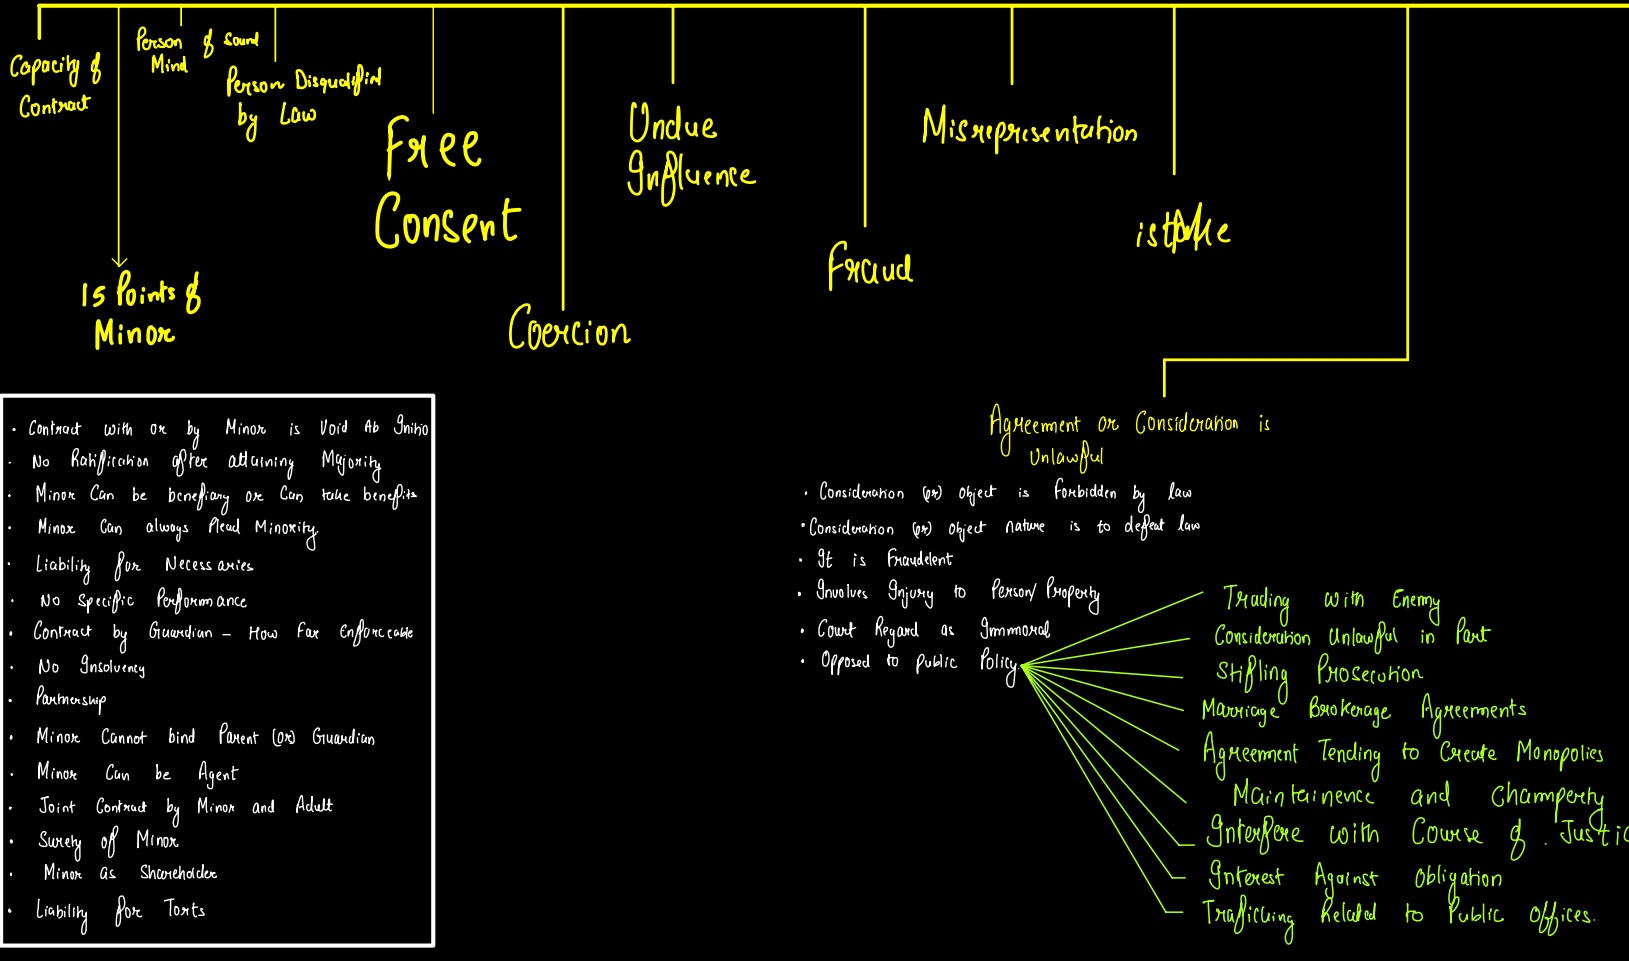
Capacity of Contract

Person of Sound Mind

Person Disqualified by Law

Free Consent

Undue Influence

Misrepresentation

15 Points of Minor

Coercion

Fraud

istake

- Contract with or by Minor is Void Ab Initio
- No Ratification after attaining Majority
- Minor Can be benefiary or Can take benefits
- Minor Can always Plead Minority
- Liability for Necessaries
- No Specific Performance
- Contract by Guardian – How Far Enforceable
- No Insolvency
- Partnership
- Minor Cannot bind Parent (or) Guardian
- Minor Can be Agent
- Joint Contract by Minor and Adult
- Surety of Minor
- Minor as Shareholder
- Liability for Torts

Agreement or Consideration is Unlawful

- Consideration (or) object is Forbidden by law
- Consideration (or) object nature is to defeat law
- It is Fraudulent
- Involves Injury to Person/ Property
- Court Regard as Immoral
- Opposed to public Policy

Trading with Enemy
Consideration Unlawful in Part
Stifling Prosecution
Marriage Brokerage Agreements
Agreement Tending to Create Monopolies
Maintainence and Champerty
Interfere with Course of Justic
Interest Against obligation
Trafficing Related to Public offices.